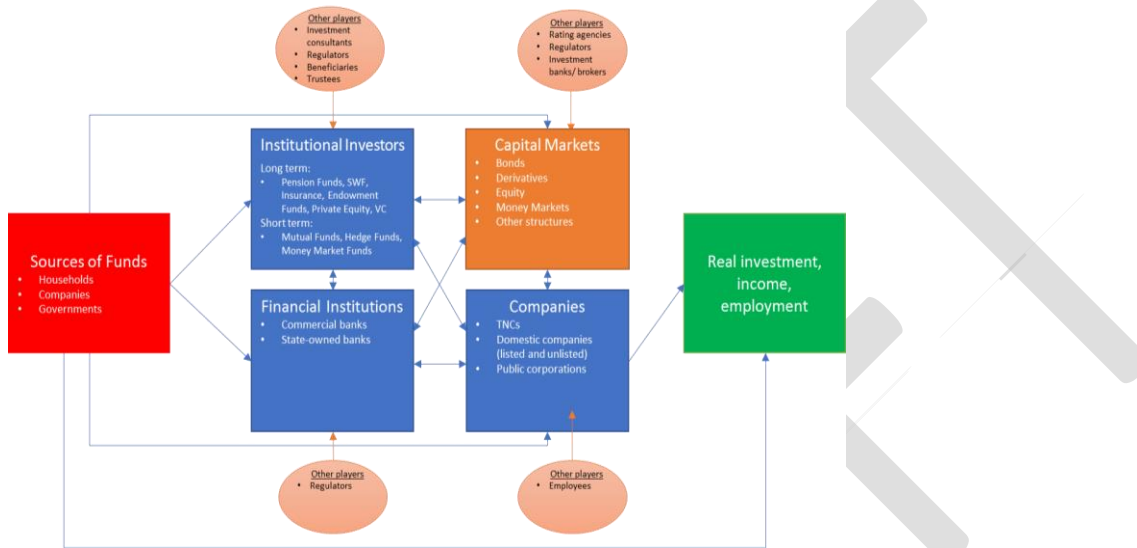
Other players
- Investment consultants
- Regulators
- Beneficiaries
- Trustees

Other players
- Rating agencies
- Regulators
- Investment banks/ brokers

Sources of Funds
- Households
- Companies
- Governments

Institutional Investors
Long term:
- Pension Funds, SWF, Insurance, Endowment Funds, Private Equity, VC
Short term:
- Mutual Funds, Hedge Funds, Money Market Funds

Capital Markets
- Bonds
- Derivatives
- Equity
- Money Markets
- Other structures

Financial Institutions
- Commercial banks
- State-owned banks

Companies
- TNCs
- Domestic companies (listed and unlisted)
- Public corporations

Real investment, income, employment

Other players
- Regulators

Other players
- Employees